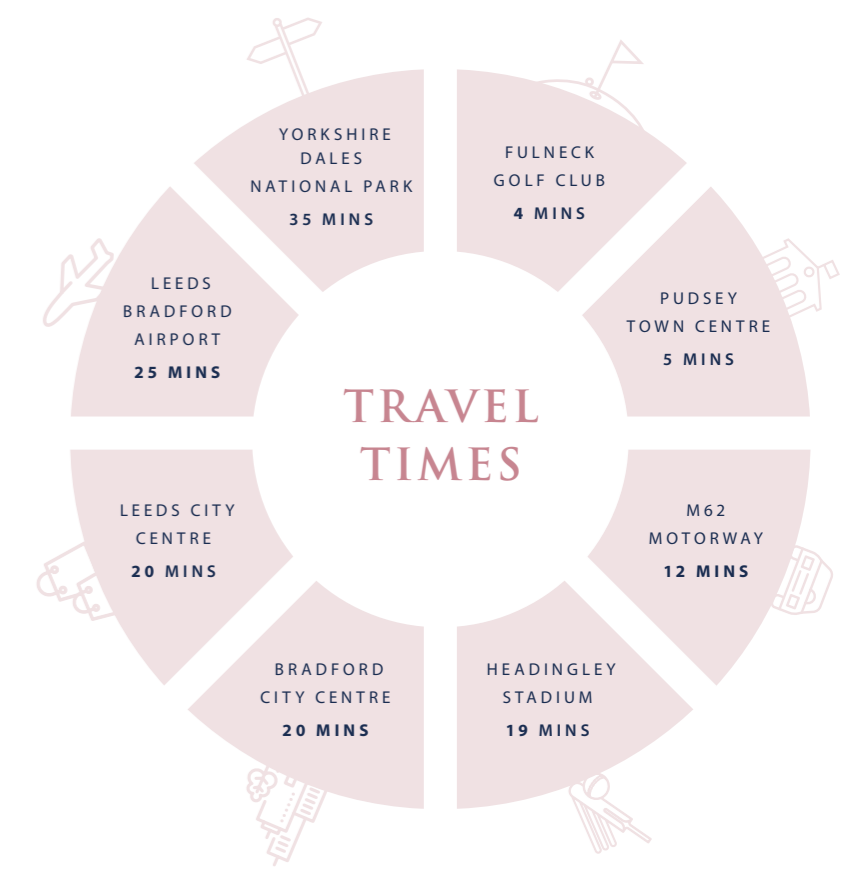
TRAVEL TIMES

YORKSHIRE DALES NATIONAL PARK
35 MINS

FULNECK GOLF CLUB
4 MINS

PUDSEY TOWN CENTRE
5 MINS

M62 MOTORWAY
12 MINS

HEADINGLEY STADIUM
19 MINS

BRADFORD CITY CENTRE
20 MINS

LEEDS CITY CENTRE
20 MINS

LEEDS BRADFORD AIRPORT
25 MINS